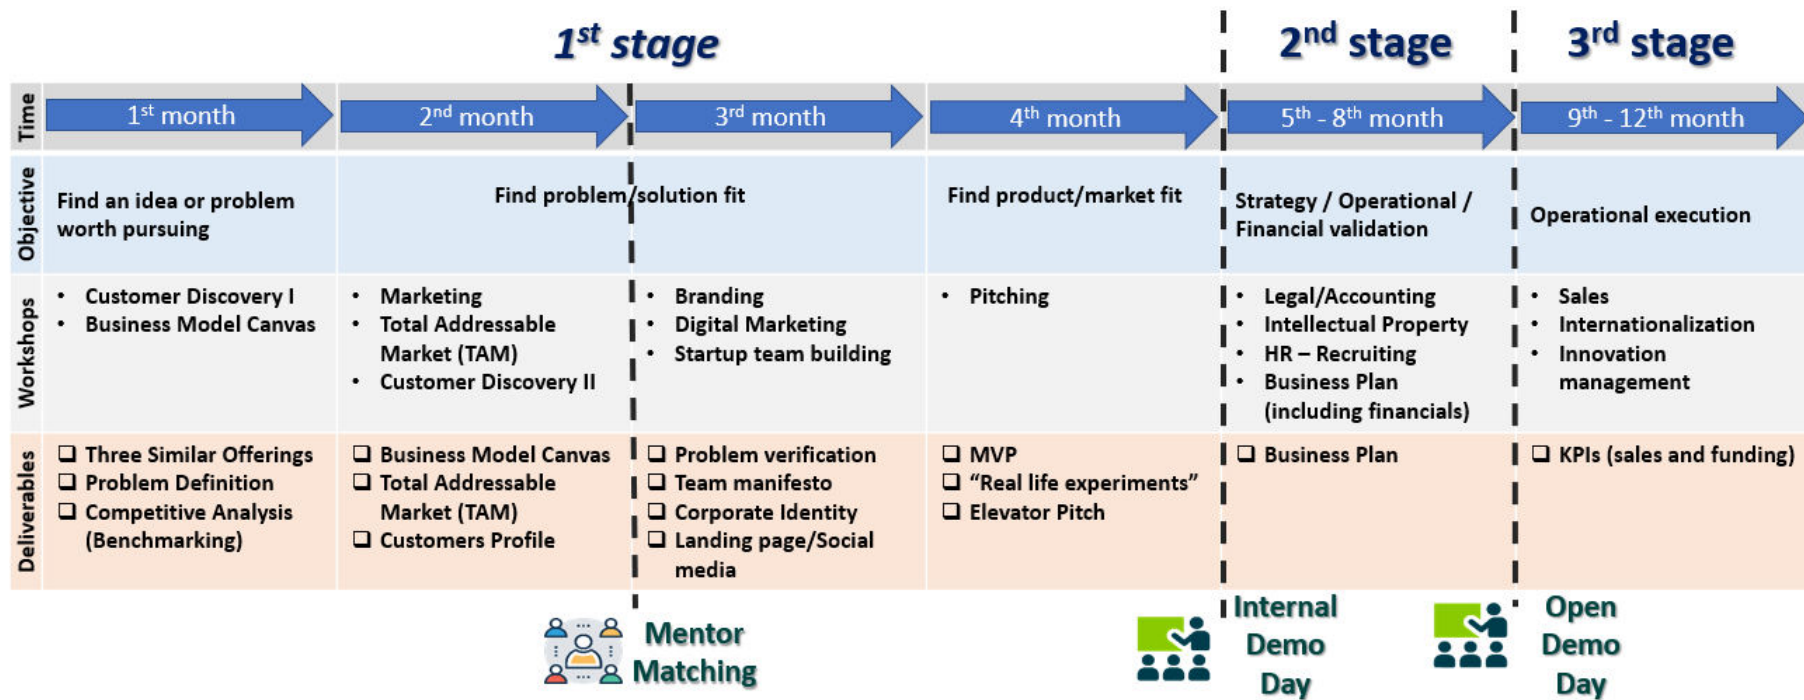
$1^{st}$ stage | $2^{nd}$ stage | $3^{rd}$ stage

| | | | | | | |
|---|---|---|---|---|---|---|
| Time | $1^{st}$ month | $2^{nd}$ month | $3^{rd}$ month | $4^{th}$ month | $5^{th}$ - $8^{th}$ month | $9^{th}$ - $12^{th}$ month |
| Objective | Find an idea or problem worth pursuing | Find problem/solution fit | | Find product/market fit | Strategy / Operational / Financial validation | Operational execution |
| Workshops | • Customer Discovery I • Business Model Canvas | • Marketing • Total Addressable Market (TAM) • Customer Discovery II | • Branding • Digital Marketing • Startup team building | • Pitching | • Legal/Accounting • Intellectual Property • HR – Recruiting • Business Plan (including financials) | • Sales • Internationalization • Innovation management |
| Deliverables | ❑ Three Similar Offerings ❑ Problem Definition ❑ Competitive Analysis (Benchmarking) | ❑ Business Model Canvas ❑ Total Addressable Market (TAM) ❑ Customers Profile | ❑ Problem verification ❑ Team manifesto ❑ Corporate Identity ❑ Landing page/Social media | ❑ MVP ❑ “Real life experiments” ❑ Elevator Pitch | ❑ Business Plan | ❑ KPIs (sales and funding) |

Mentor Matching

Internal Demo Day

Open Demo Day